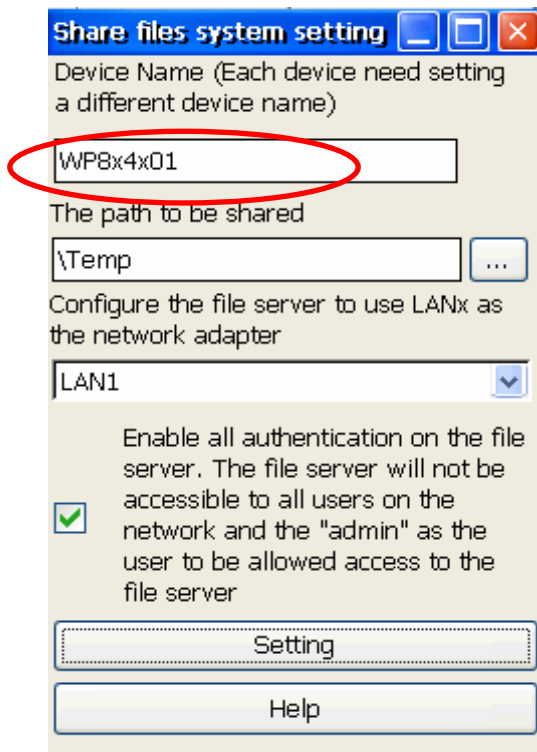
Share files system setting

Device Name (Each device need setting a different device name)

WP8x4x01

The path to be shared

\Temp

...

Configure the file server to use LANx as the network adapter

LAN1

Enable all authentication on the file server. The file server will not be accessible to all users on the network and the "admin" as the user to be allowed access to the file server

Setting

Help